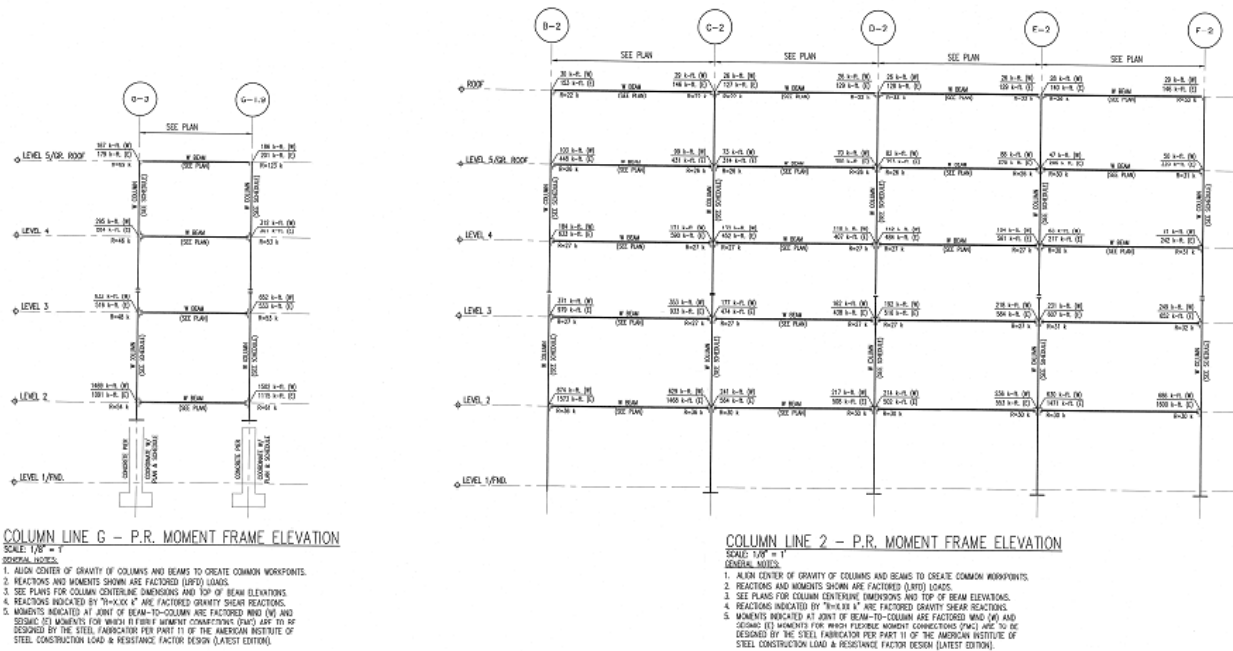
G-3
G-1.9
SEE PLAN
LEVEL 5/GR. ROOF
167 k-ft. (W)
179 k-ft. (E)
R=26 k
W BEAM
(SEE PLAN)
186 k-ft. (W)
201 k-ft. (E)
R=125 k
W COLUMN
(SEE SCHEDULE)
W COLUMN
(SEE SCHEDULE)
LEVEL 4
295 k-ft. (W)
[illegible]
R=46 k
W BEAM
(SEE PLAN)
312 k-ft. (W)
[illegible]
R=53 k
LEVEL 3
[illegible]
516 k-ft. (E)
R=46 k
W BEAM
(SEE PLAN)
652 k-ft. (W)
333 k-ft. (E)
R=53 k
W COLUMN
(SEE SCHEDULE)
W COLUMN
(SEE SCHEDULE)
LEVEL 2
1669 k-ft. (W)
1001 k-ft. (E)
R=54 k
W BEAM
(SEE PLAN)
1563 k-ft. (W)
1115 k-ft. (E)
R=54 k
CONCRETE PIER
COORDINATE W/ PLAN & SCHEDULE
CONCRETE PIER
COORDINATE W/ PLAN & SCHEDULE
LEVEL 1/FND.

COLUMN LINE G – P.R. MOMENT FRAME ELEVATION
SCALE: 1/8" = 1'
GENERAL NOTES:
1. ALIGN CENTER OF GRAVITY OF COLUMNS AND BEAMS TO CREATE COMMON WORKPOINTS.
2. REACTIONS AND MOMENTS SHOWN ARE FACTORED (LRFD) LOADS.
3. SEE PLANS FOR COLUMN CENTERLINE DIMENSIONS AND TOP OF BEAM ELEVATIONS.
4. REACTIONS INDICATED BY "R=X.XX k" ARE FACTORED GRAVITY SHEAR REACTIONS.
5. MOMENTS INDICATED AT JOINT OF BEAM–TO–COLUMN ARE FACTORED WIND (W) AND SEISMIC (E) MOMENTS FOR WHICH FLEXIBLE MOMENT CONNECTIONS (FMC) ARE TO BE DESIGNED BY THE STEEL FABRICATOR PER PART 11 OF THE AMERICAN INSTITUTE OF STEEL CONSTRUCTION LOAD & RESISTANCE FACTOR DESIGN (LATEST EDITION).

B-2
C-2
D-2
E-2
F-2
SEE PLAN
SEE PLAN
SEE PLAN
SEE PLAN
ROOF
LEVEL 5/GR. ROOF
LEVEL 4
LEVEL 3
LEVEL 2
LEVEL 1/FND.
W BEAM
(SEE PLAN)
W COLUMN
(SEE SCHEDULE)
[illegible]

COLUMN LINE 2 – P.R. MOMENT FRAME ELEVATION
SCALE: 1/8" = 1'
GENERAL NOTES:
1. ALIGN CENTER OF GRAVITY OF COLUMNS AND BEAMS TO CREATE COMMON WORKPOINTS.
2. REACTIONS AND MOMENTS SHOWN ARE FACTORED (LRFD) LOADS.
3. SEE PLANS FOR COLUMN CENTERLINE DIMENSIONS AND TOP OF BEAM ELEVATIONS.
4. REACTIONS INDICATED BY "R=X.XX k" ARE FACTORED GRAVITY SHEAR REACTIONS.
5. MOMENTS INDICATED AT JOINT OF BEAM–TO–COLUMN ARE FACTORED WIND (W) AND SEISMIC (E) MOMENTS FOR WHICH FLEXIBLE MOMENT CONNECTIONS (FMC) ARE TO BE DESIGNED BY THE STEEL FABRICATOR PER PART 11 OF THE AMERICAN INSTITUTE OF STEEL CONSTRUCTION LOAD & RESISTANCE FACTOR DESIGN (LATEST EDITION).